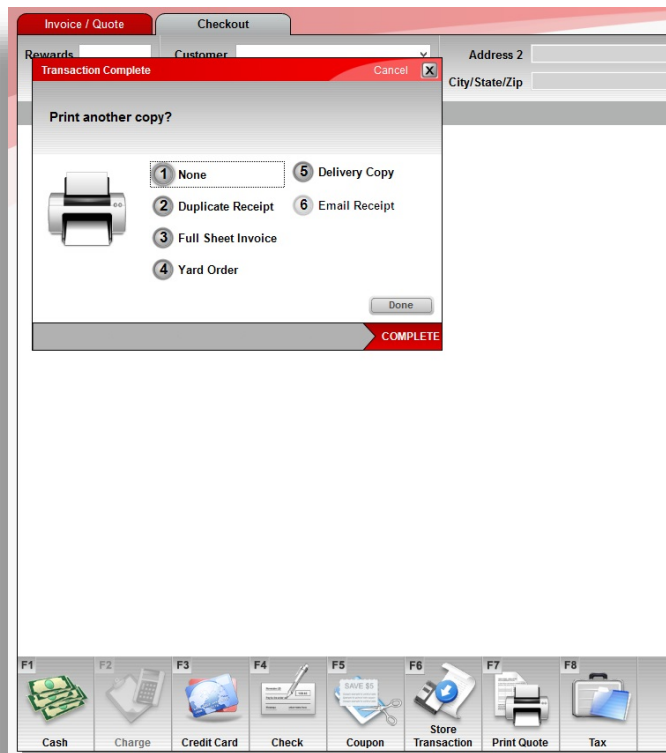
Invoice / Quote
Checkout
Rewards
Customer
Address 2
City/State/Zip

Transaction Complete
Cancel
X

Print another copy?

1 None
2 Duplicate Receipt
3 Full Sheet Invoice
4 Yard Order
5 Delivery Copy
6 Email Receipt

Done

COMPLETE

F1 Cash
F2 Charge
F3 Credit Card
F4 Check
F5 SAVE $5 Coupon
F6 Store Transaction
F7 Print Quote
F8 Tax